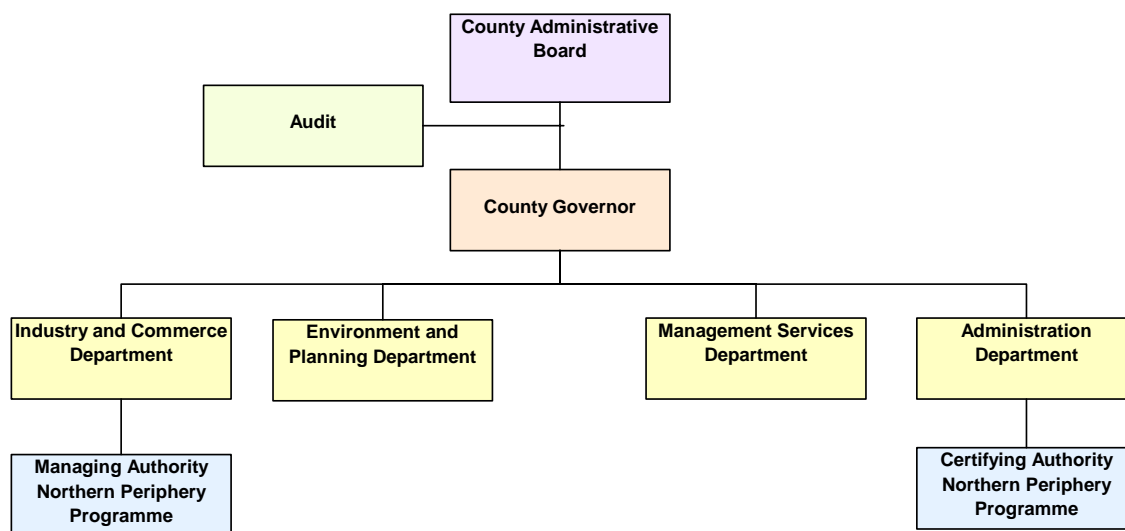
County Administrative Board

Audit

County Governor

Industry and Commerce Department

Environment and Planning Department

Management Services Department

Administration Department

Managing Authority Northern Periphery Programme

Certifying Authority Northern Periphery Programme